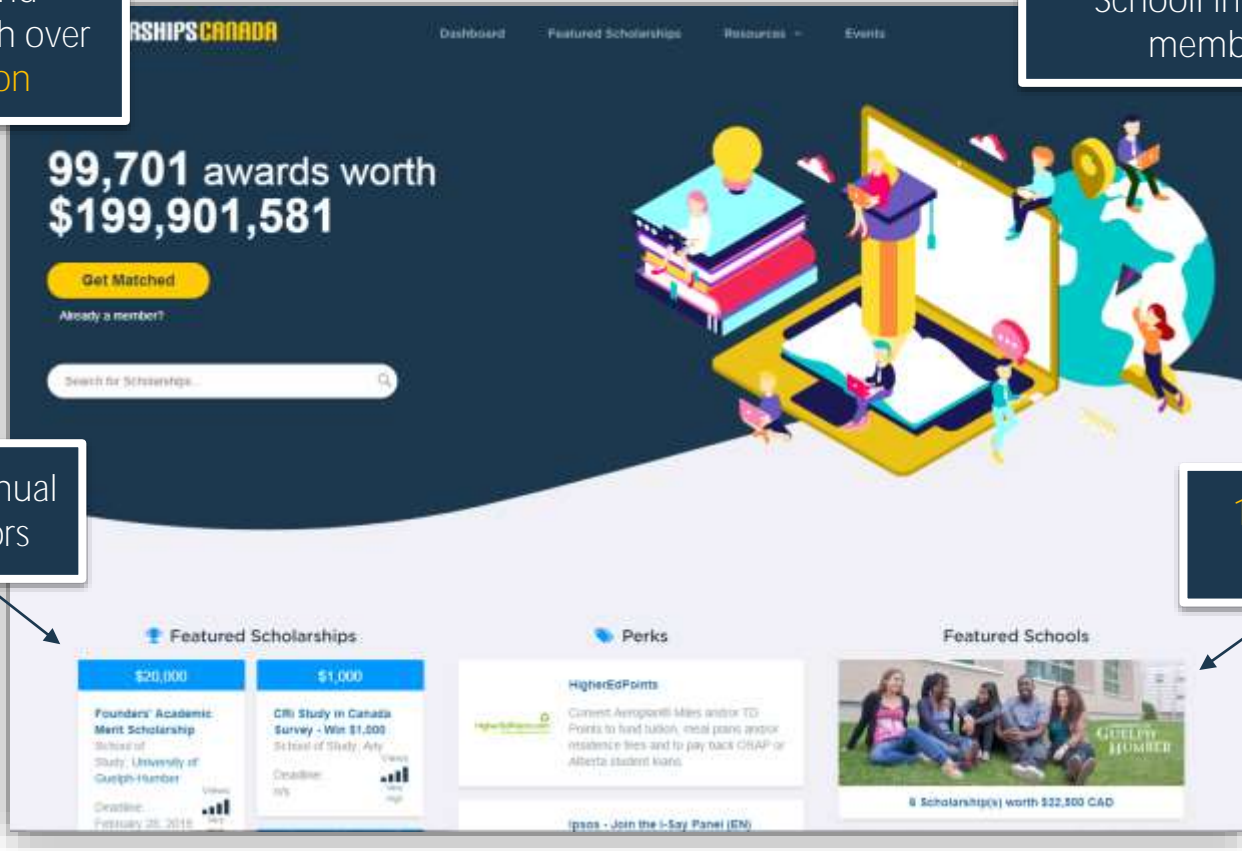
h over
on

RSHIPSCANADA

Dashboard Featured Scholarships Resources Events

School in
memb

99,701 awards worth
$199,901,581

Get Matched

Already a member?

Search for Scholarships...

nual
ors

Featured Scholarships

$20,000

Founders' Academic Merit Scholarship
School of Study: University of Guelph-Humber
Deadline: February 28, 2018

$1,000

CRi Study in Canada Survey - Win $1,000
School of Study: Any
Deadline: n/a

Perks

HigherEdPoints

Convert Aeroplan® Miles and/or TD Points to fund tuition, meal plans and/or residence fees and to pay back OSAP or Alberta student loans.

Ipsos - Join the i-Say Panel (EN)

Featured Schools

GUELPH HUMBER

8 Scholarship(s) worth $32,500 CAD